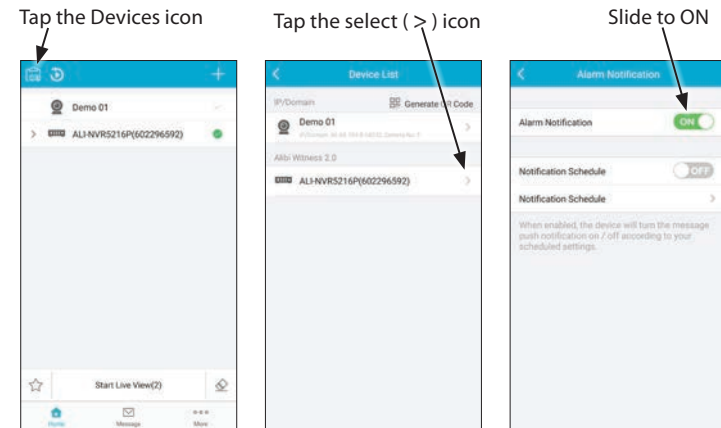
Tap the Devices icon

Tap the select ( > ) icon

Slide to ON

Demo 01

ALI-NVR5216P(602296592)

Start Live View(2)

Home Message More

Device List

IP/Domain

Generate QR Code

Demo 01

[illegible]

Alibi Witness 2.0

ALI-NVR5216P(602296592)

Alarm Notification

Alarm Notification

ON

Notification Schedule

OFF

Notification Schedule

When enabled, the device will turn the message push notification on / off according to your scheduled settings.